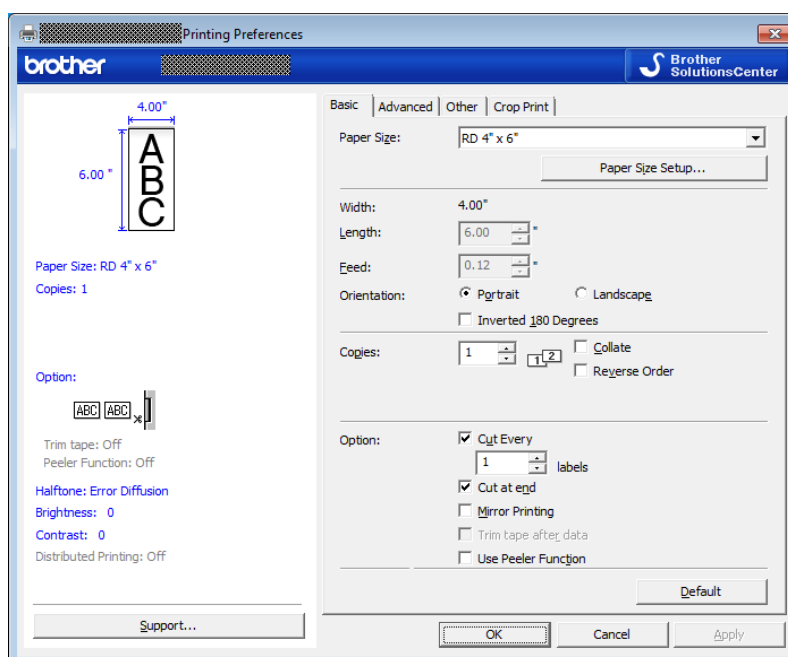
Printing Preferences

brother

Brother SolutionsCenter

4.00"

6.00 "

ABC

Paper Size: RD 4" x 6"

Copies: 1

Option:

ABC ABC

Trim tape: Off
Peeler Function: Off

Halftone: Error Diffusion

Brightness: 0

Contrast: 0

Distributed Printing: Off

Support...

Basic | Advanced | Other | Crop Print

Paper Size: RD 4" x 6"

Paper Size Setup...

Width: 4.00"

Length: 6.00 "

Feed: 0.12 "

Orientation: Portrait Landscape

Inverted 180 Degrees

Copies: 1 Collate Reverse Order

Option: Cut Every
1 labels
Cut at end
Mirror Printing
Trim tape after data
Use Peeler Function

Default

OK Cancel Apply